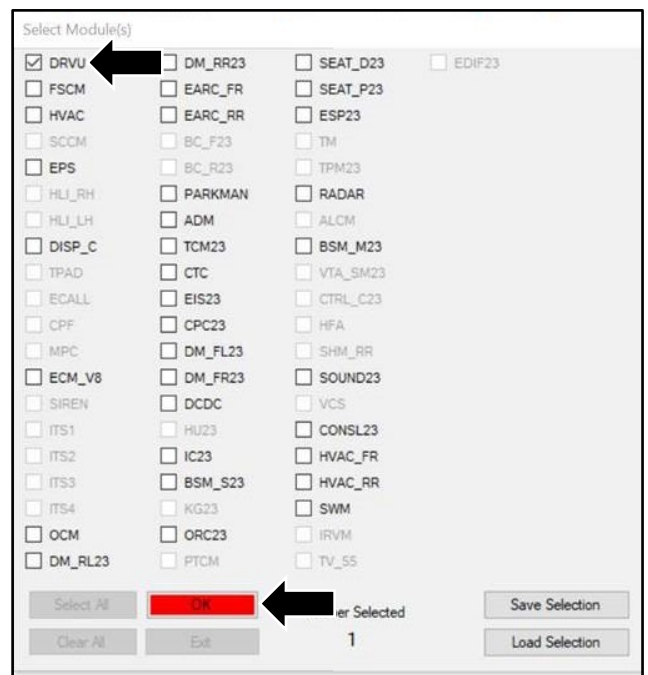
Select Module(s)

| | | | |
|---|---|---|---|
| ☑ DRVU | ☐ DM_RR23 | ☐ SEAT_D23 | ☐ EDIF23 |
| ☐ FSCM | ☐ EARC_FR | ☐ SEAT_P23 | |
| ☐ HVAC | ☐ EARC_RR | ☐ ESP23 | |
| ☐ SCCM | ☐ BC_F23 | ☐ TM | |
| ☐ EPS | ☐ BC_R23 | ☐ TPM23 | |
| ☐ HLI_RH | ☐ PARKMAN | ☐ RADAR | |
| ☐ HLI_LH | ☐ ADM | ☐ ALCM | |
| ☐ DISP_C | ☐ TCM23 | ☐ BSM_M23 | |
| ☐ TPAD | ☐ CTC | ☐ VTA_SM23 | |
| ☐ ECALL | ☐ EIS23 | ☐ CTRL_C23 | |
| ☐ CPF | ☐ CPC23 | ☐ HFA | |
| ☐ MPC | ☐ DM_FL23 | ☐ SHM_RR | |
| ☐ ECM_V8 | ☐ DM_FR23 | ☐ SOUND23 | |
| ☐ SIREN | ☐ DCDC | ☐ VCS | |
| ☐ ITS1 | ☐ HU23 | ☐ CONSL23 | |
| ☐ ITS2 | ☐ IC23 | ☐ HVAC_FR | |
| ☐ ITS3 | ☐ BSM_S23 | ☐ HVAC_RR | |
| ☐ ITS4 | ☐ KG23 | ☐ SWM | |
| ☐ OCM | ☐ ORC23 | ☐ IRVM | |
| ☐ DM_RL23 | ☐ PTCM | ☐ TV_55 | |

Select All | OK | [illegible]er Selected | Save Selection

Clear All | Exit | 1 | Load Selection